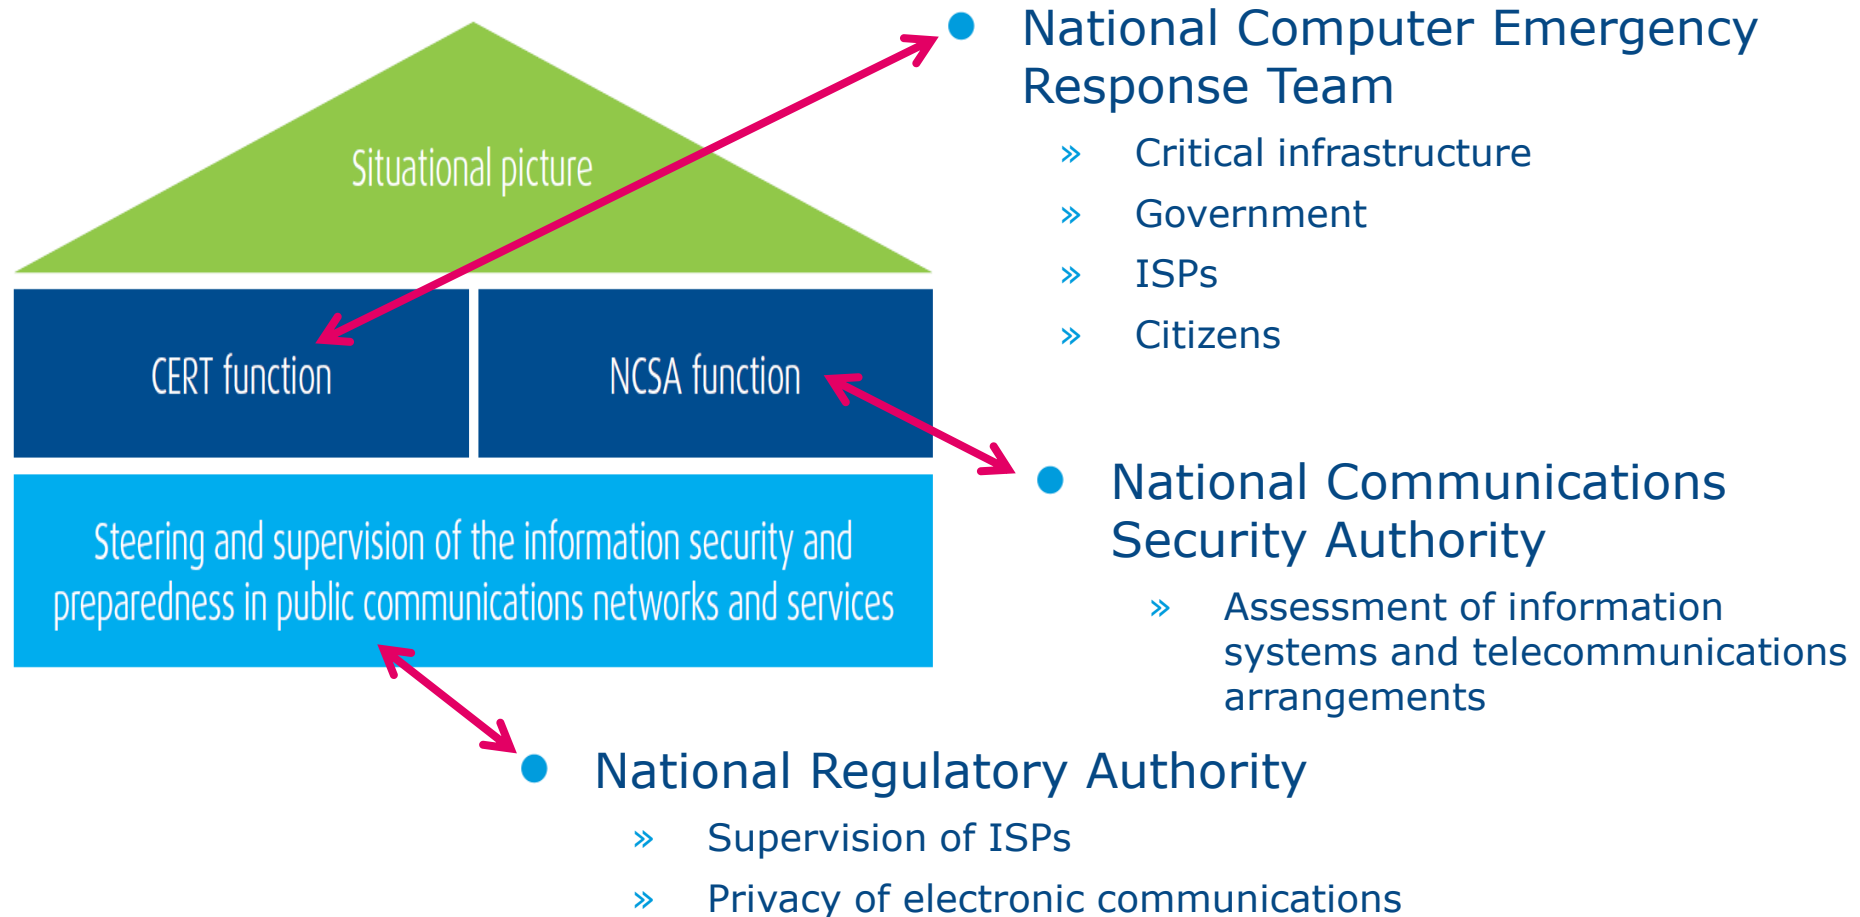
Situational picture

CERT function

NCSA function

Steering and supervision of the information security and preparedness in public communications networks and services

National Computer Emergency Response Team
» Critical infrastructure
» Government
» ISPs
» Citizens

National Communications Security Authority
» Assessment of information systems and telecommunications arrangements

National Regulatory Authority
» Supervision of ISPs
» Privacy of electronic communications